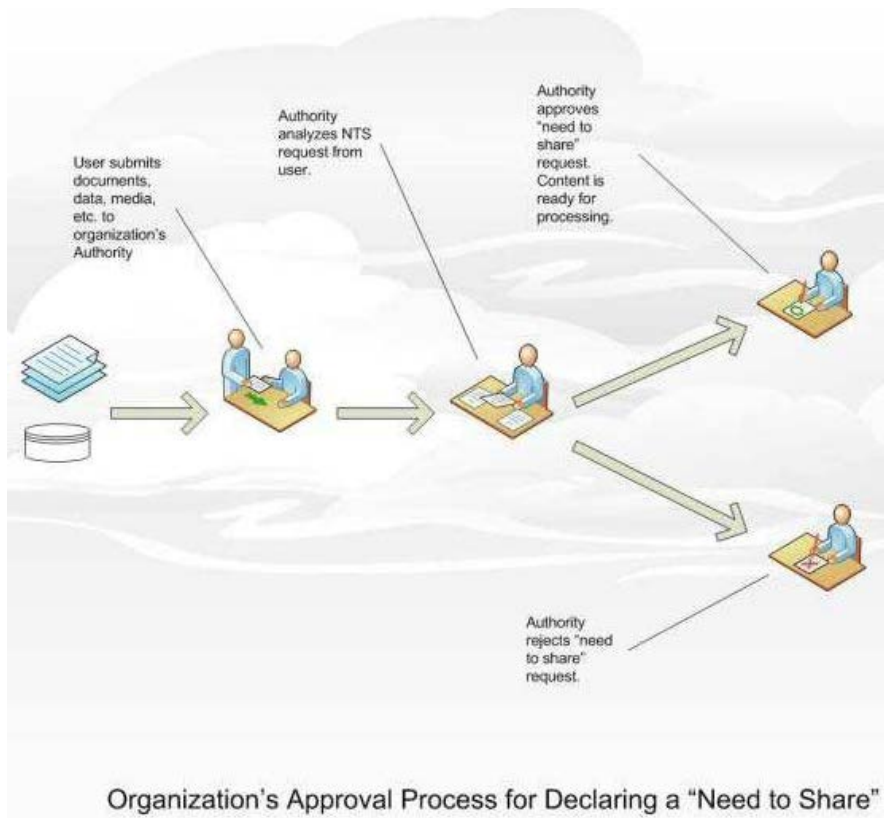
User submits documents, data, media, etc. to organization's Authority

Authority analyzes NTS request from user.

Authority approves "need to share" request. Content is ready for processing.

Authority rejects "need to share" request.

Organization's Approval Process for Declaring a "Need to Share"